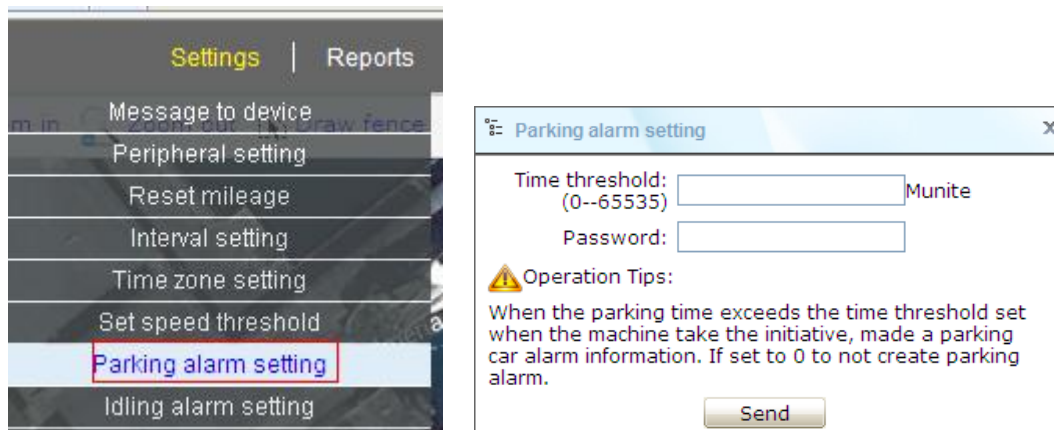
Settings | Reports

Message to device
Peripheral setting
Reset mileage
Interval setting
Time zone setting
Set speed threshold
Parking alarm setting
Idling alarm setting

m in   Zoom out   Draw fence

Parking alarm setting ×

Time threshold: (0--65535) Munite

Password:

Operation Tips:

When the parking time exceeds the time threshold set when the machine take the initiative, made a parking car alarm information. If set to 0 to not create parking alarm.

Send